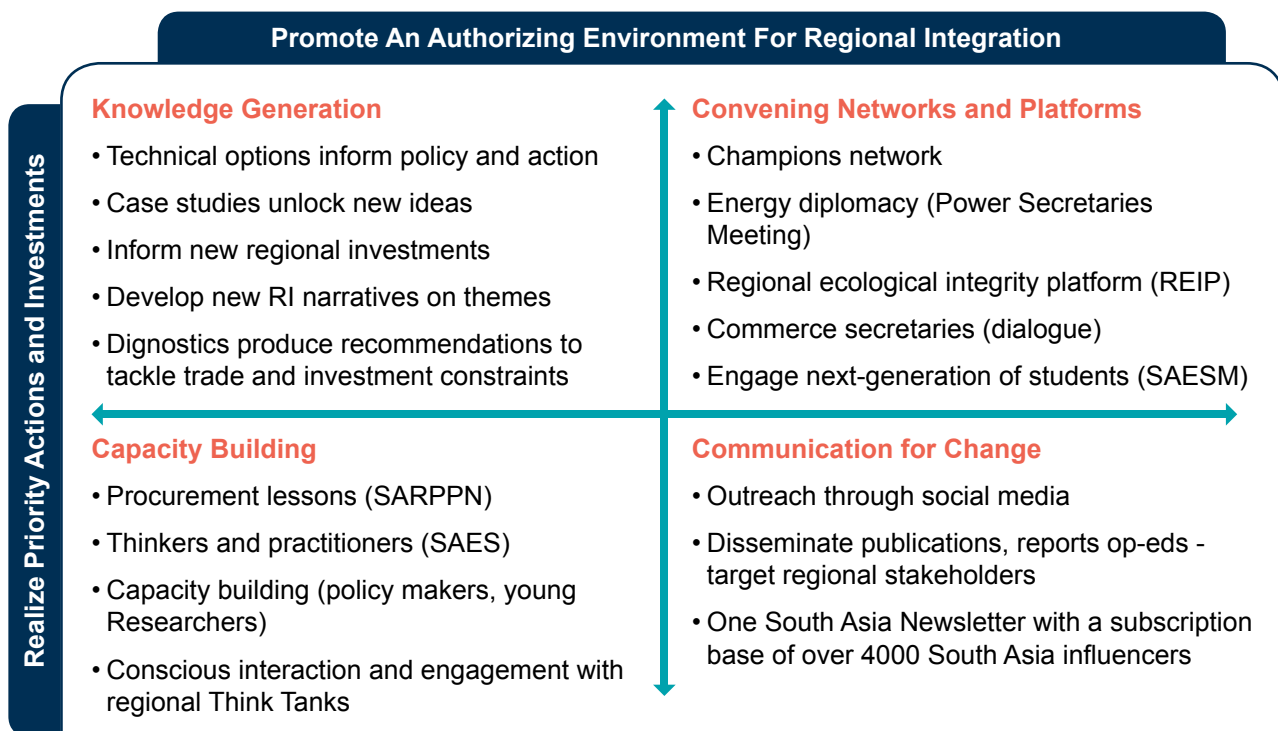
Promote An Authorizing Environment For Regional Integration

Realize Priority Actions and Investments

Knowledge Generation

• Technical options inform policy and action
• Case studies unlock new ideas
• Inform new regional investments
• Develop new RI narratives on themes
• Dignostics produce recommendations to tackle trade and investment constraints

Convening Networks and Platforms

• Champions network
• Energy diplomacy (Power Secretaries Meeting)
• Regional ecological integrity platform (REIP)
• Commerce secretaries (dialogue)
• Engage next-generation of students (SAESM)

Capacity Building

• Procurement lessons (SARPPN)
• Thinkers and practitioners (SAES)
• Capacity building (policy makers, young Researchers)
• Conscious interaction and engagement with regional Think Tanks

Communication for Change

• Outreach through social media
• Disseminate publications, reports op-eds - target regional stakeholders
• One South Asia Newsletter with a subscription base of over 4000 South Asia influencers